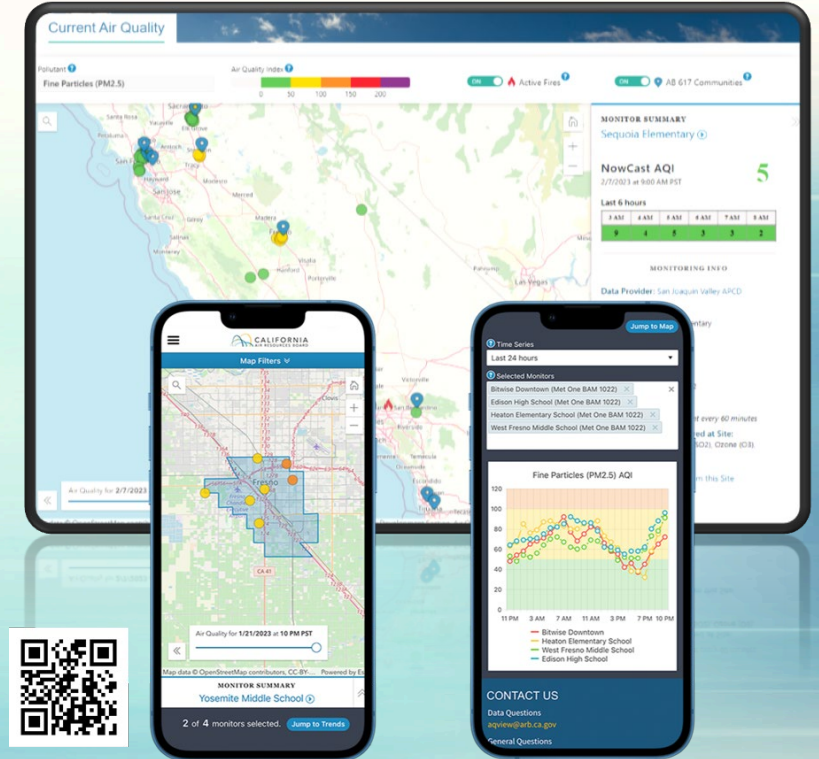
Current Air Quality

Pollutant
Fine Particles (PM2.5)

Air Quality Index
0 50 100 150 200

ON Active Fires

ON AB 617 Communities

Sacramento
Santa Rosa
San Francisco
San Jose
Fresno
Las Vegas

MONITOR SUMMARY
Sequoia Elementary

NowCast AQI
2/7/2023 at 9:00 AM PST
5

Last 6 hours

| 3 AM | 4 AM | 5 AM | 6 AM | 7 AM | 8 AM |
|---|---|---|---|---|---|
| 9 | 4 | 5 | 3 | 3 | 2 |

MONITORING INFO

Data Provider: San Joaquin Valley APCD

entary

every 60 minutes
ed at Site:
O2), Ozone (O3)

n this Site

Air Quality for 2/7/2023

CALIFORNIA AIR RESOURCES BOARD

Map Filters

Fresno

Air Quality for 1/21/2023 at 10 PM PST

Map data © OpenStreetMap contributors, CC-BY-... Powered by Es

MONITOR SUMMARY
Yosemite Middle School

2 of 4 monitors selected. Jump to Trends

Jump to Map

Time Series
Last 24 hours

Selected Monitors
Bitwise Downtown (Met One BAM 1022)
Edison High School (Met One BAM 1022)
Heaton Elementary School (Met One BAM 1022)
West Fresno Middle School (Met One BAM 1022)

Fine Particles (PM2.5) AQI
120
100
80
60
40
20
0
11 PM 3 AM 7 AM 11 AM 3 PM 7 PM 10 PM

Bitwise Downtown
Heaton Elementary School
West Fresno Middle School
Edison High School

CONTACT US
Data Questions
aqview@arb.ca.gov
General Questions